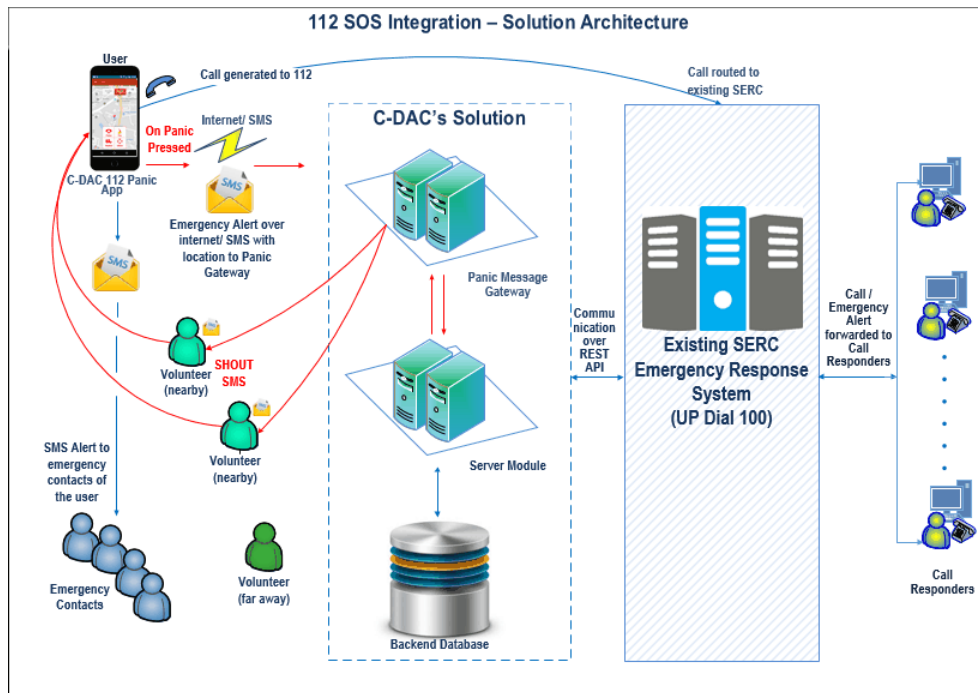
112 SOS Integration – Solution Architecture

User

Call generated to 112

Call routed to existing SERC

On Panic Pressed

Internet/ SMS

C-DAC 112 Panic App

SMS

Emergency Alert over internet/ SMS with location to Panic Gateway

C-DAC's Solution

Panic Message Gateway

Communication over REST API

Existing SERC Emergency Response System (UP Dial 100)

Call / Emergency Alert forwarded to Call Responders

SMS

Volunteer (nearby)

SHOUT SMS

Volunteer (nearby)

Server Module

SMS Alert to emergency contacts of the user

Emergency Contacts

Volunteer (far away)

Backend Database

Call Responders